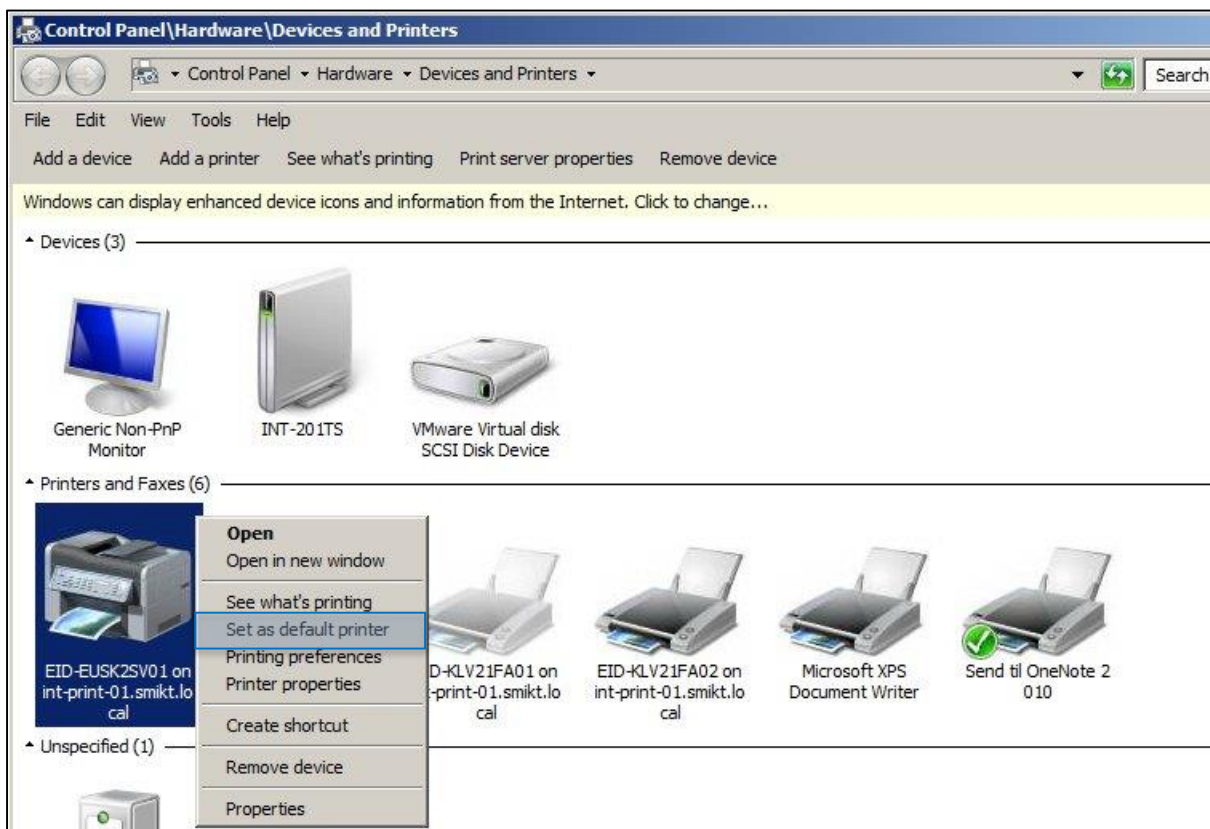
Control Panel\Hardware\Devices and Printers

Control Panel ▸ Hardware ▸ Devices and Printers ▸

Search

File Edit View Tools Help

Add a device Add a printer See what's printing Print server properties Remove device

Windows can display enhanced device icons and information from the Internet. Click to change...

Devices (3)

Generic Non-PnP Monitor

INT-201TS

VMware Virtual disk SCSI Disk Device

Printers and Faxes (6)

EID-EUSK2SV01 on int-print-01.smikt.local

Open
Open in new window
See what's printing
Set as default printer
Printing preferences
Printer properties
Create shortcut
Remove device
Properties

D-KLV21FA01 on -print-01.smikt.local

EID-KLV21FA02 on int-print-01.smikt.local

Microsoft XPS Document Writer

Send til OneNote 2010

Unspecified (1)